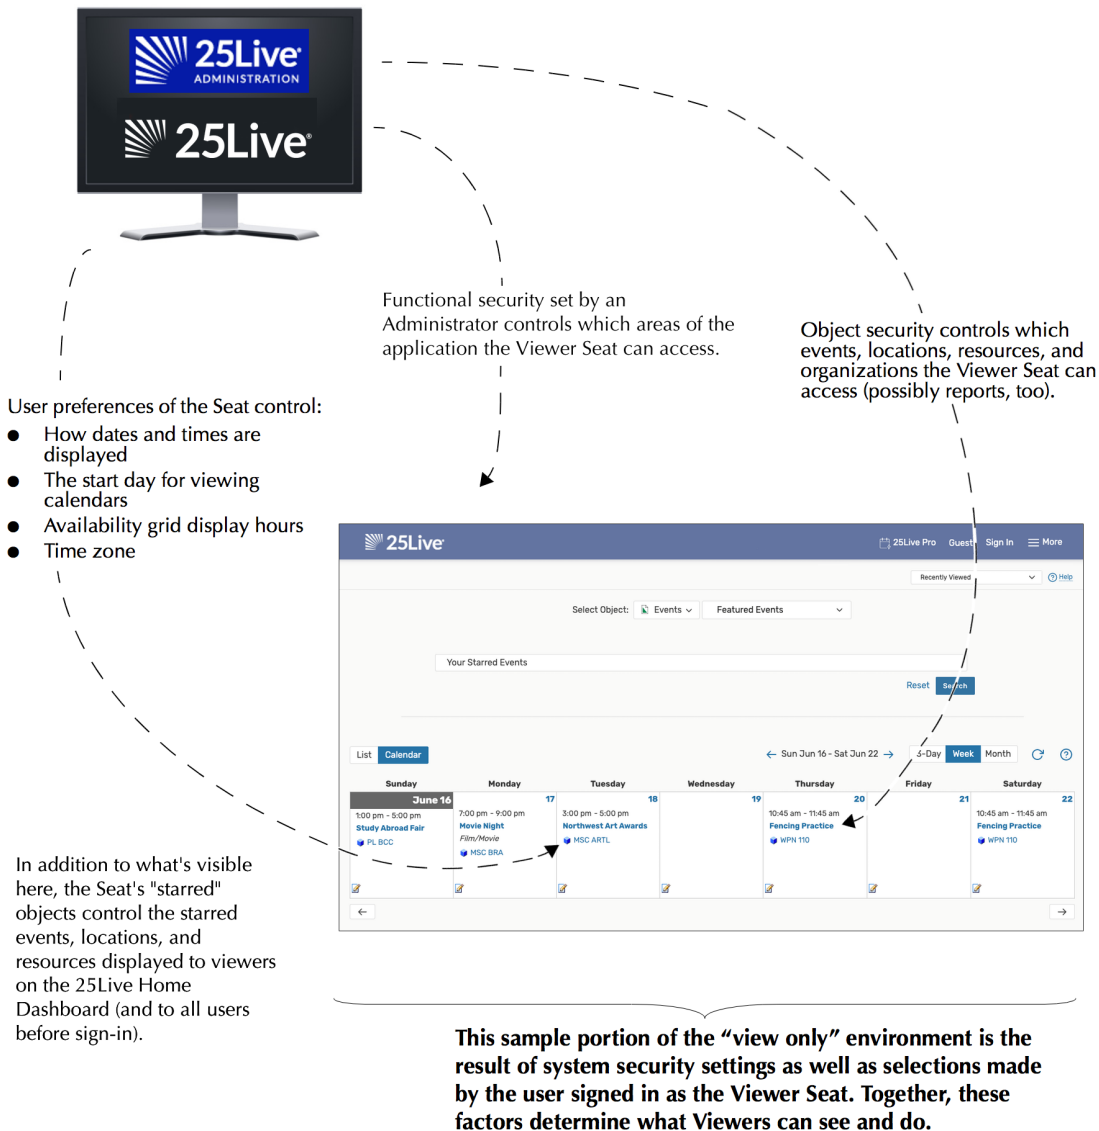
25Live®
ADMINISTRATION

25Live®

Functional security set by an Administrator controls which areas of the application the Viewer Seat can access.

Object security controls which events, locations, resources, and organizations the Viewer Seat can access (possibly reports, too).

User preferences of the Seat control:
- How dates and times are displayed
- The start day for viewing calendars
- Availability grid display hours
- Time zone

25Live®

25Live Pro Guest Sign In More

Recently Viewed

Help

Select Object: Events Featured Events

Your Starred Events

Reset Search

List Calendar

Sun Jun 16 - Sat Jun 22

3-Day Week Month

| Sunday | Monday | Tuesday | Wednesday | Thursday | Friday | Saturday |
|---|---|---|---|---|---|---|
| June 16 | 17 | 18 | 19 | 20 | 21 | 22 |
| 1:00 pm - 5:00 pm Study Abroad Fair PL BCC | 7:00 pm - 9:00 pm Movie Night Film/Movie MSC BRA | 3:00 pm - 5:00 pm Northwest Art Awards MSC ARTL | | 10:45 am - 11:45 am Fencing Practice WPN 110 | | 10:45 am - 11:45 am Fencing Practice WPN 110 |

In addition to what's visible here, the Seat's "starred" objects control the starred events, locations, and resources displayed to viewers on the 25Live Home Dashboard (and to all users before sign-in).

This sample portion of the “view only” environment is the result of system security settings as well as selections made by the user signed in as the Viewer Seat. Together, these factors determine what Viewers can see and do.